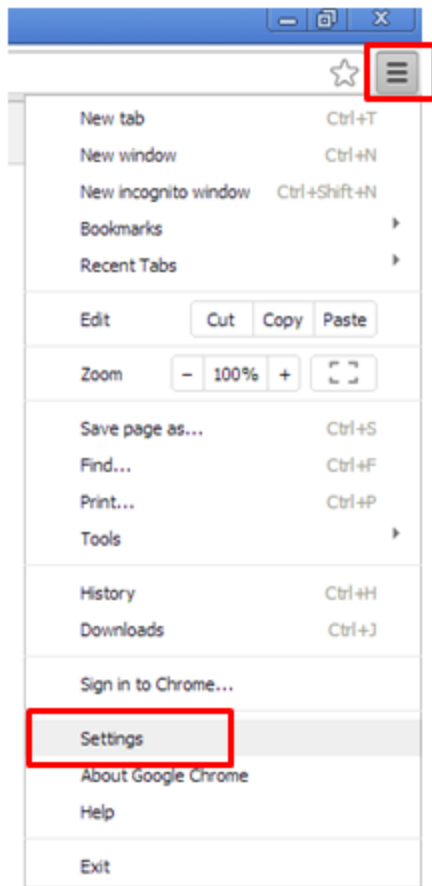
New tab Ctrl+T
New window Ctrl+N
New incognito window Ctrl+Shift+N
Bookmarks
Recent Tabs

Edit Cut Copy Paste

Zoom – 100% +

Save page as... Ctrl+S
Find... Ctrl+F
Print... Ctrl+P
Tools

History Ctrl+H
Downloads Ctrl+J

Sign in to Chrome...

Settings
About Google Chrome
Help

Exit